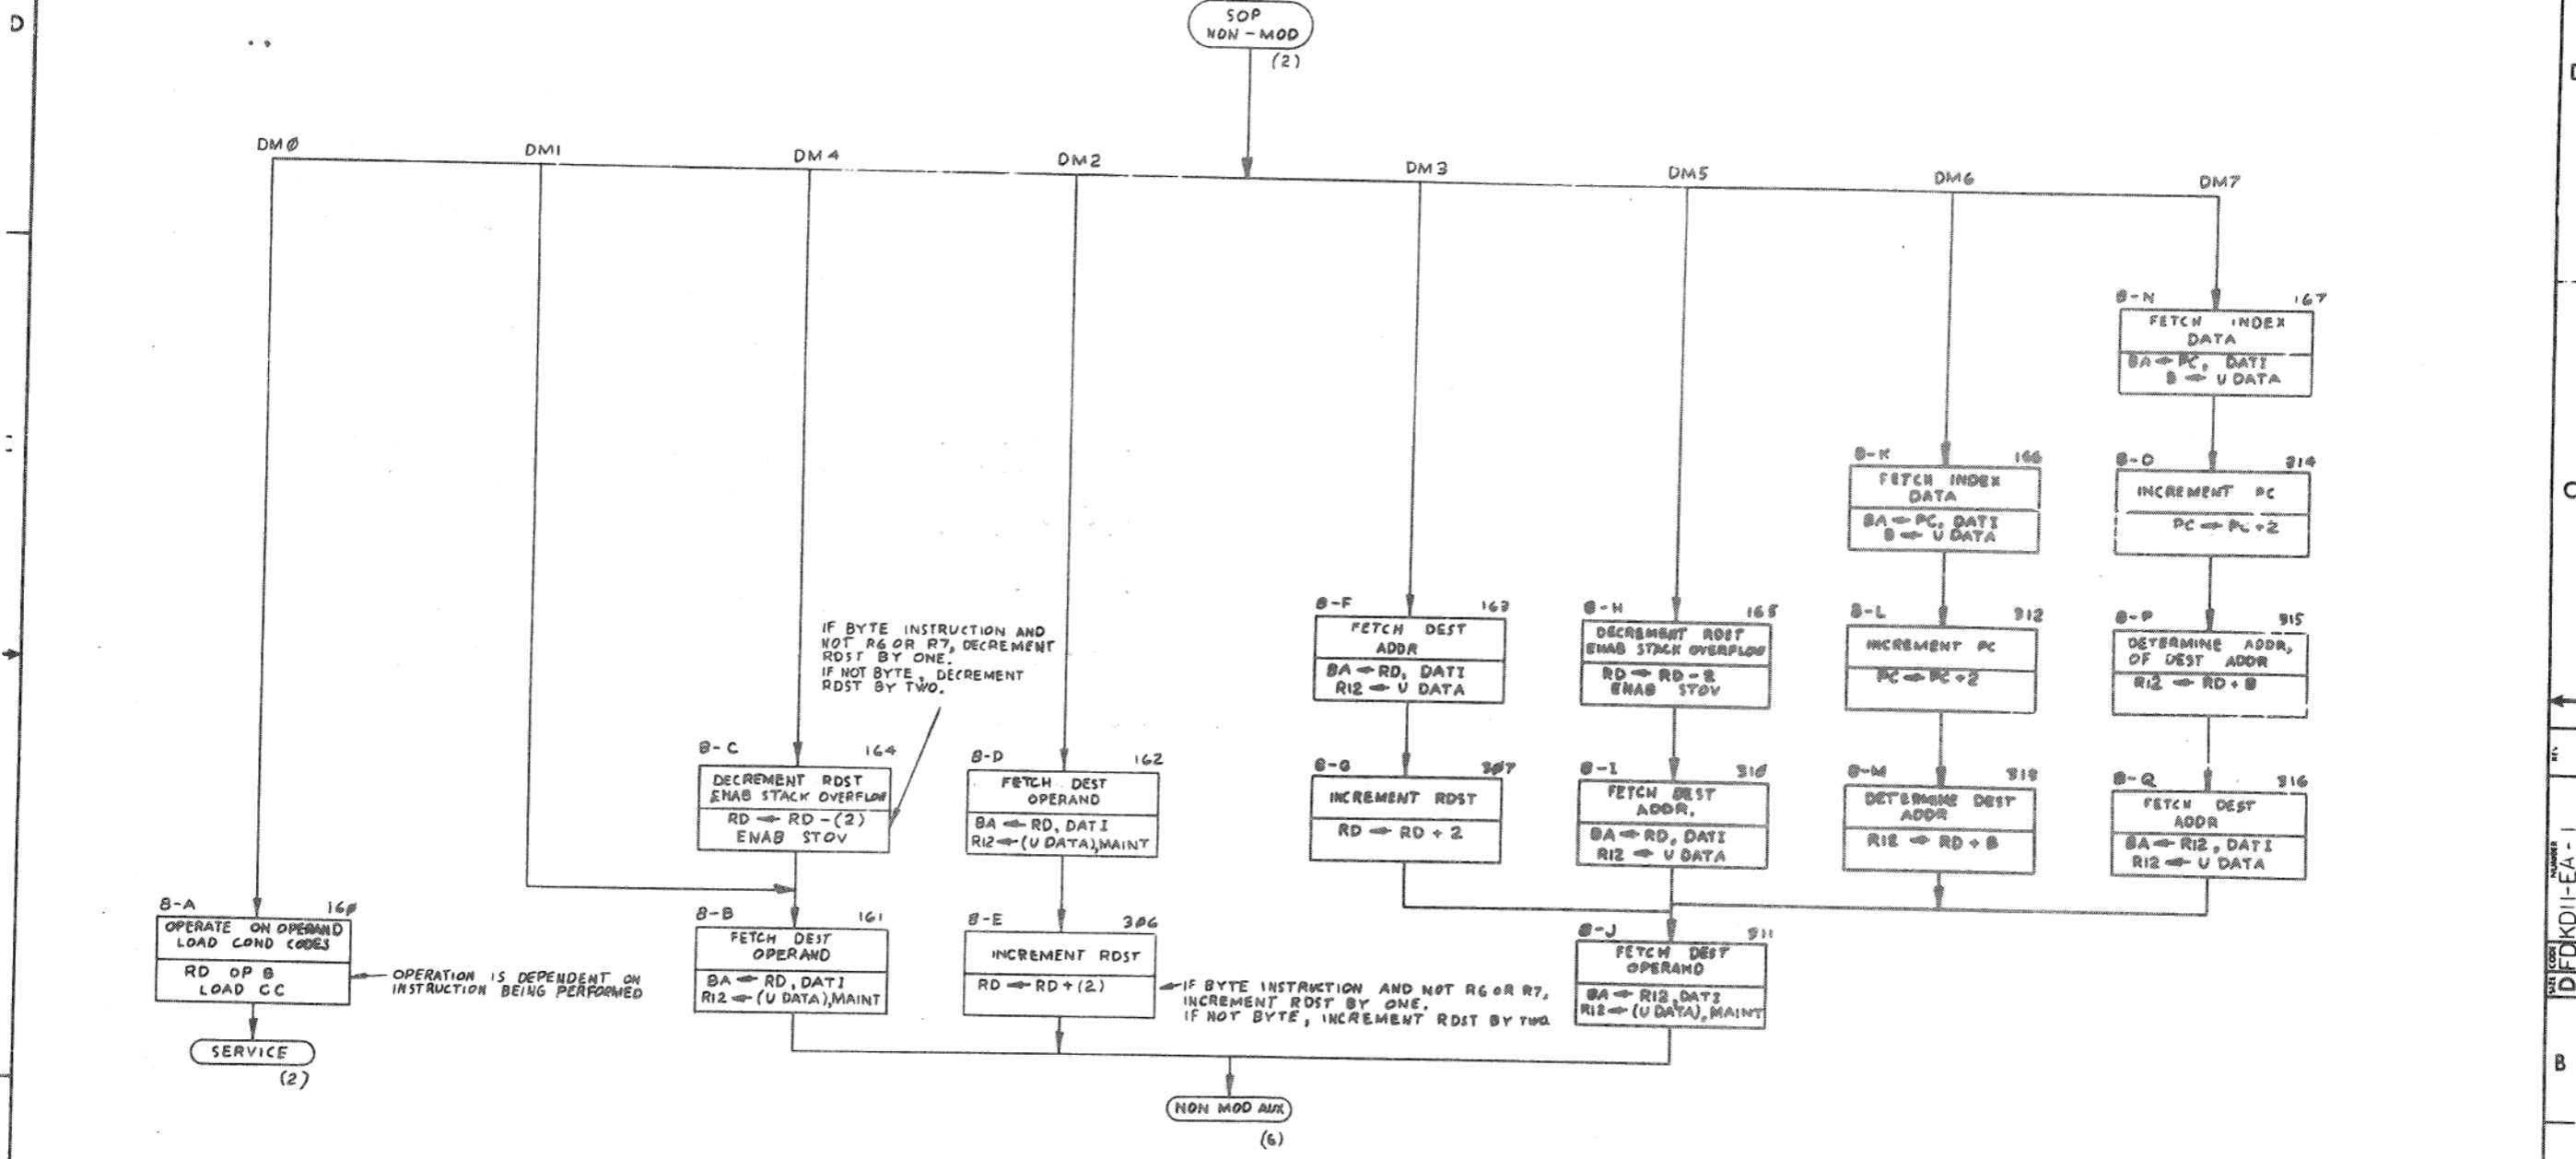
D

SOP NON - MOD
(2)

DMØ DM1 DM4 DM2 DM3 DM5 DM6 DM7

8-N 167
FETCH INDEX DATA
BA ← PC, DATI
B ← U DATA

8-K 166
FETCH INDEX DATA
BA ← PC, DATI
B ← U DATA

8-O 314
INCREMENT PC
PC ← PC + 2

C

8-F 163
FETCH DEST ADDR
BA ← RD, DATI
R12 ← U DATA

8-H 165
DECREMENT RDST
ENAB STACK OVERFLOW
RD ← RD - 2
ENAB STOV

8-L 312
INCREMENT PC
PC ← PC + 2

8-P 315
DETERMINE ADDR, OF DEST ADDR
R12 ← RD + B

IF BYTE INSTRUCTION AND NOT R6 OR R7, DECREMENT RDST BY ONE.
IF NOT BYTE, DECREMENT RDST BY TWO.

8-C 164
DECREMENT RDST
ENAB STACK OVERFLOW
RD ← RD - (2)
ENAB STOV

8-D 162
FETCH DEST OPERAND
BA ← RD, DATI
R12 ← (U DATA), MAINT

8-G 307
INCREMENT RDST
RD ← RD + 2

8-I 310
FETCH DEST ADDR.
BA ← RD, DATI
R12 ← U DATA

8-M 313
DETERMINE DEST ADDR
R12 ← RD + B

8-Q 316
FETCH DEST ADDR
BA ← R12, DATI
R12 ← U DATA

8-A 160
OPERATE ON OPERAND
LOAD COND CODES
RD OP B
LOAD CC

OPERATION IS DEPENDENT ON INSTRUCTION BEING PERFORMED

8-B 161
FETCH DEST OPERAND
BA ← RD, DATI
R12 ← (U DATA), MAINT

8-E 306
INCREMENT RDST
RD ← RD + (2)

IF BYTE INSTRUCTION AND NOT R6 OR R7, INCREMENT RDST BY ONE.
IF NOT BYTE, INCREMENT RDST BY TWO

8-J 311
FETCH DEST OPERAND
BA ← R12, DATI
R12 ← (U DATA), MAINT

SERVICE
(2)

NON MOD AUX
(6)

B

D FD KD11-EA-1